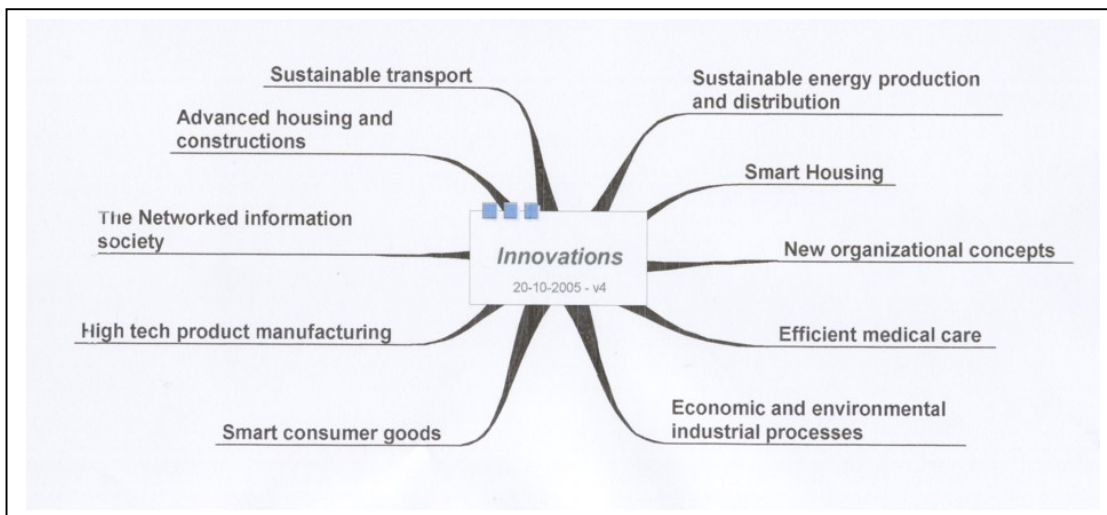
Innovations

20-10-2005 - v4

Sustainable transport

Advanced housing and constructions

The Networked information society

High tech product manufacturing

Smart consumer goods

Sustainable energy production and distribution

Smart Housing

New organizational concepts

Efficient medical care

Economic and environmental industrial processes